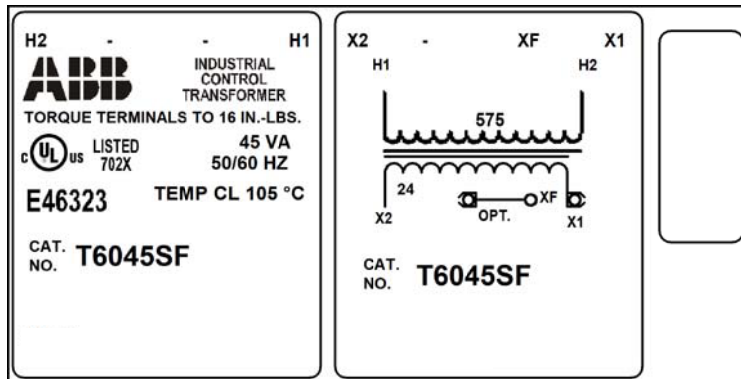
H2 - - H1

ABB

INDUSTRIAL CONTROL TRANSFORMER

TORQUE TERMINALS TO 16 IN.-LBS.

c UL us LISTED 702X

45 VA 50/60 HZ

E46323

TEMP CL 105 °C

CAT. NO. T6045SF

X2 - XF X1

H1 H2

575

24

XF

OPT.

X2 X1

CAT. NO. T6045SF